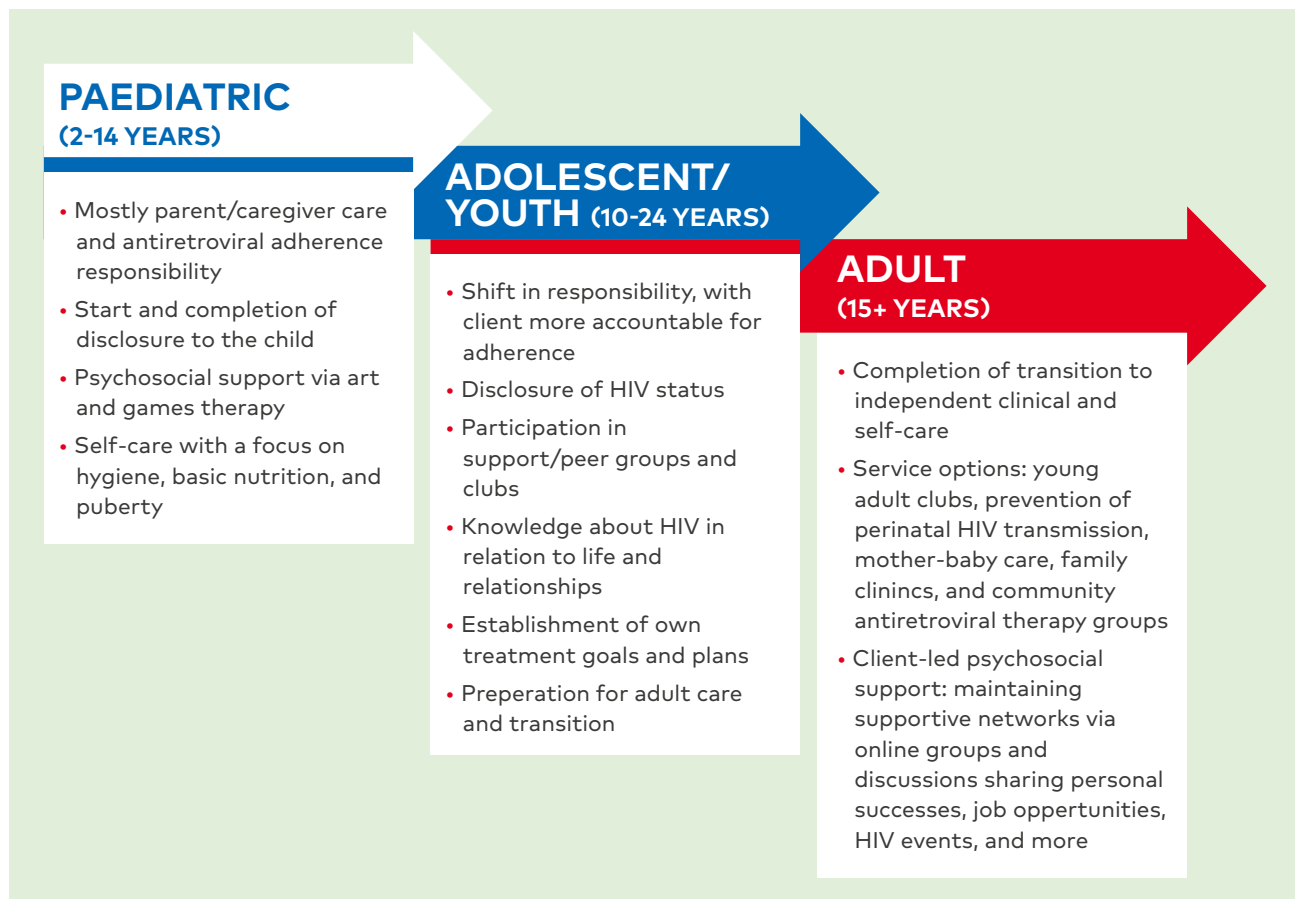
PAEDIATRIC
(2-14 YEARS)

• Mostly parent/caregiver care and antiretroviral adherence responsibility
• Start and completion of disclosure to the child
• Psychosocial support via art and games therapy
• Self-care with a focus on hygiene, basic nutrition, and puberty

ADOLESCENT/ YOUTH (10-24 YEARS)

• Shift in responsibility, with client more accountable for adherence
• Disclosure of HIV status
• Participation in support/peer groups and clubs
• Knowledge about HIV in relation to life and relationships
• Establishment of own treatment goals and plans
• Preperation for adult care and transition

ADULT
(15+ YEARS)

• Completion of transition to independent clinical and self-care
• Service options: young adult clubs, prevention of perinatal HIV transmission, mother-baby care, family clinincs, and community antiretroviral therapy groups
• Client-led psychosocial support: maintaining supportive networks via online groups and discussions sharing personal successes, job oppertunities, HIV events, and more